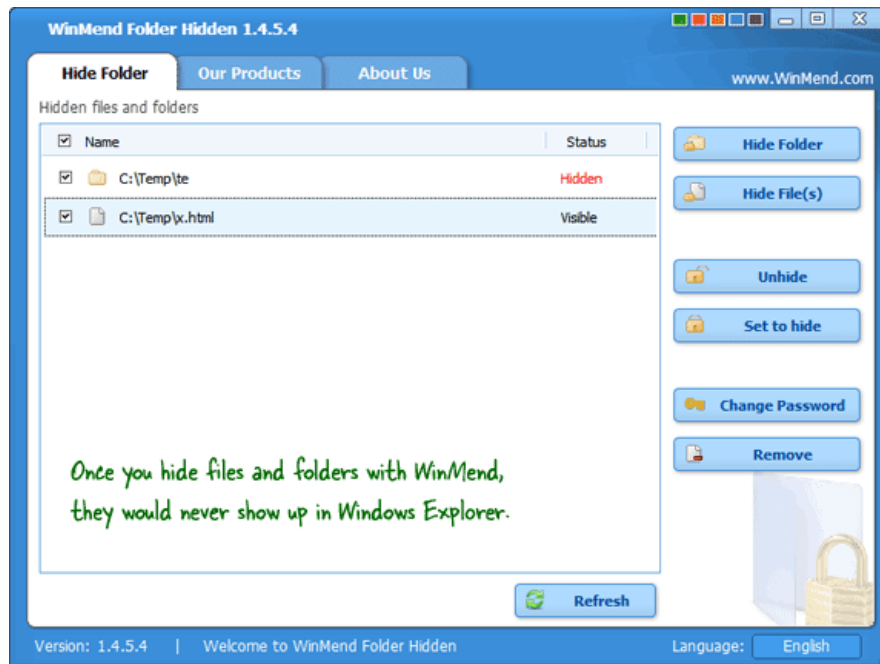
WinMend Folder Hidden 1.4.5.4

Hide Folder
Our Products
About Us
www.WinMend.com

Hidden files and folders

| Name | Status |
|---|---|
| C:\Temp\te | Hidden |
| C:\Temp\x.html | Visible |

Hide Folder
Hide File(s)
Unhide
Set to hide
Change Password
Remove

Once you hide files and folders with WinMend, they would never show up in Windows Explorer.

Refresh

Version: 1.4.5.4 | Welcome to WinMend Folder Hidden
Language: English